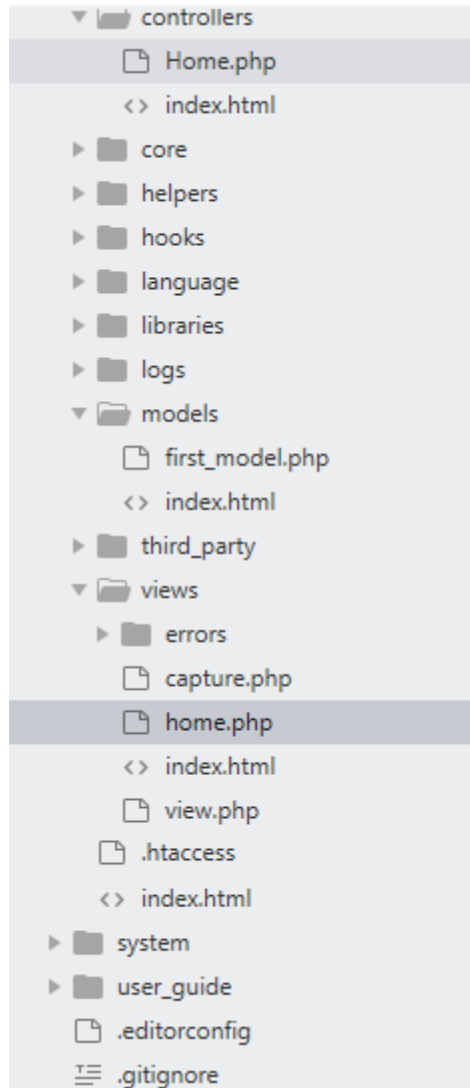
controllers
Home.php
<> index.html
core
helpers
hooks
language
libraries
logs
models
first_model.php
<> index.html
third_party
views
errors
capture.php
home.php
<> index.html
view.php
.htaccess
<> index.html
system
user_guide
.editorconfig
.gitignore